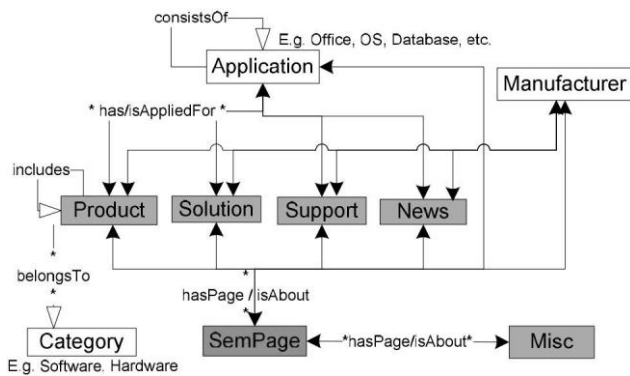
consistsOf
E.g. Office, OS, Database, etc.
Application
Manufacturer
* has/isAppliedFor *
includes
Product
Solution
Support
News
*
belongsTo
*
*
hasPage / isAbout
*
Category
E.g. Software, Hardware
SemPage
*hasPage/isAbout*
Misc